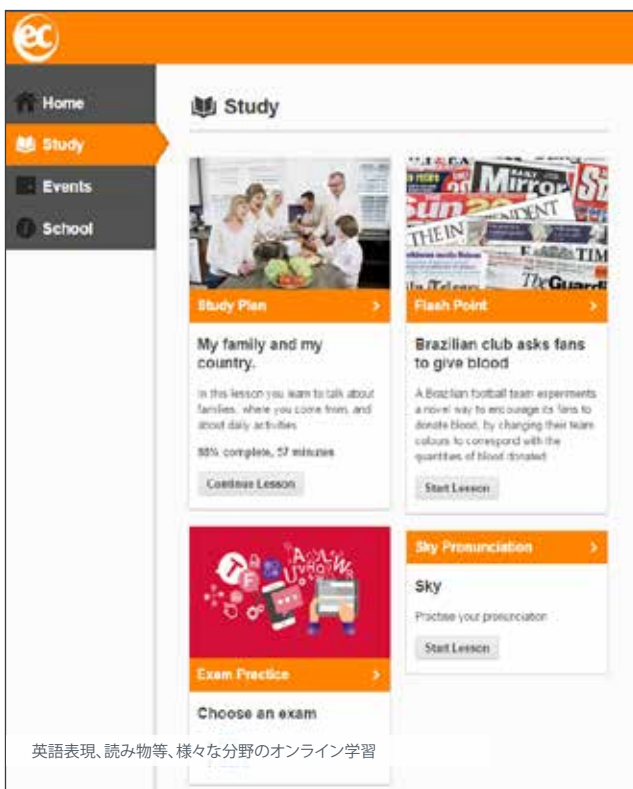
ec

Home
Study
Events
School

Study

Study Plan

My family and my country.

In this lesson you learn to talk about families, where you come from, and about daily activities

88% complete, 57 minutes

Continue Lesson

Flash Point

Brazilian club asks fans to give blood

A Brazilian football team experiments a novel way to encourage its fans to donate blood, by changing their team colours to correspond with the quantities of blood donated

Start Lesson

Exam Practice

Choose an exam

Sky Pronunciation

Sky

Practise your pronunciation

Start Lesson

英語表現、読み物等、様々な分野のオンライン学習